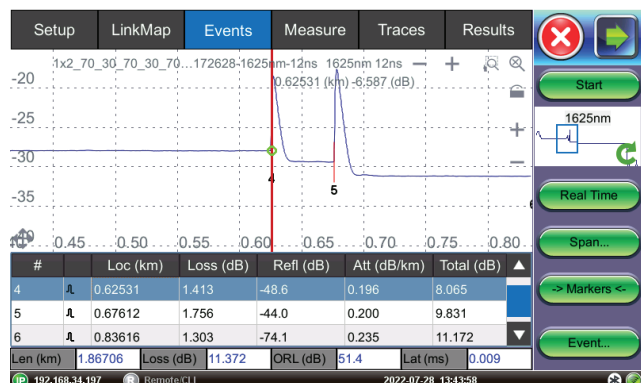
Setup LinkMap Events Measure Traces Results

1x2_70_30_70_30_70...172628-1625nm-12ns 1625nm 12ns
0.62531 (km) -6.587 (dB)

-20
-25
-30
-35
-40

4
5

0.45 0.50 0.55 0.60 0.65 0.70 0.75 0.80

Start
1625nm
Real Time
Span...
-> Markers <-
Event...

| # | | Loc (km) | Loss (dB) | Refl (dB) | Att (dB/km) | Total (dB) |
|---|---|---|---|---|---|---|
| 4 | ⎍ | 0.62531 | 1.413 | -48.6 | 0.196 | 8.065 |
| 5 | ⎍ | 0.67612 | 1.756 | -44.0 | 0.200 | 9.831 |
| 6 | ⎍ | 0.83616 | 1.303 | -74.1 | 0.235 | 11.172 |

Len (km) 1.86706 Loss (dB) 11.372 ORL (dB) 51.4 Lat (ms) 0.009

192.168.34.197 Remote/CLI 2022-07-28 13:43:58